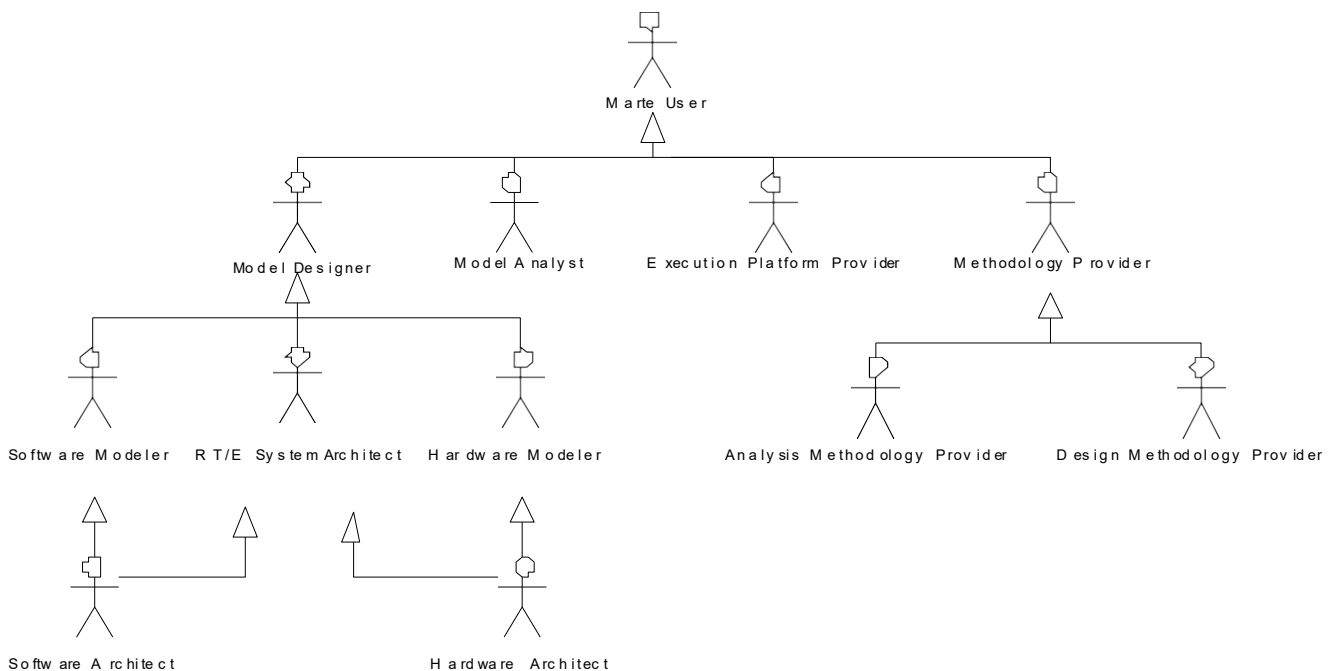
Marte User

Model Designer

Model Analyst

Execution Platform Provider

Methodology Provider

Software Modeler

RT/E System Architect

Hardware Modeler

Analysis Methodology Provider

Design Methodology Provider

Software Architect

Hardware Architect